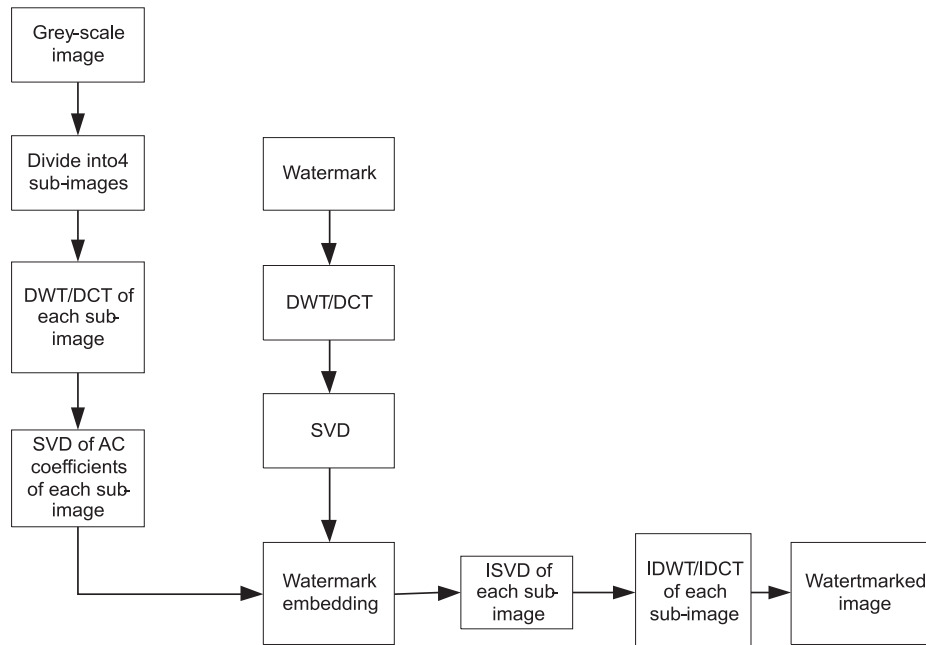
Grey-scale image

Divide into4 sub-images

DWT/DCT of each sub-image

SVD of AC coefficients of each sub-image

Watermark

DWT/DCT

SVD

Watermark embedding

ISVD of each sub-image

IDWT/IDCT of each sub-image

Watertmarked image